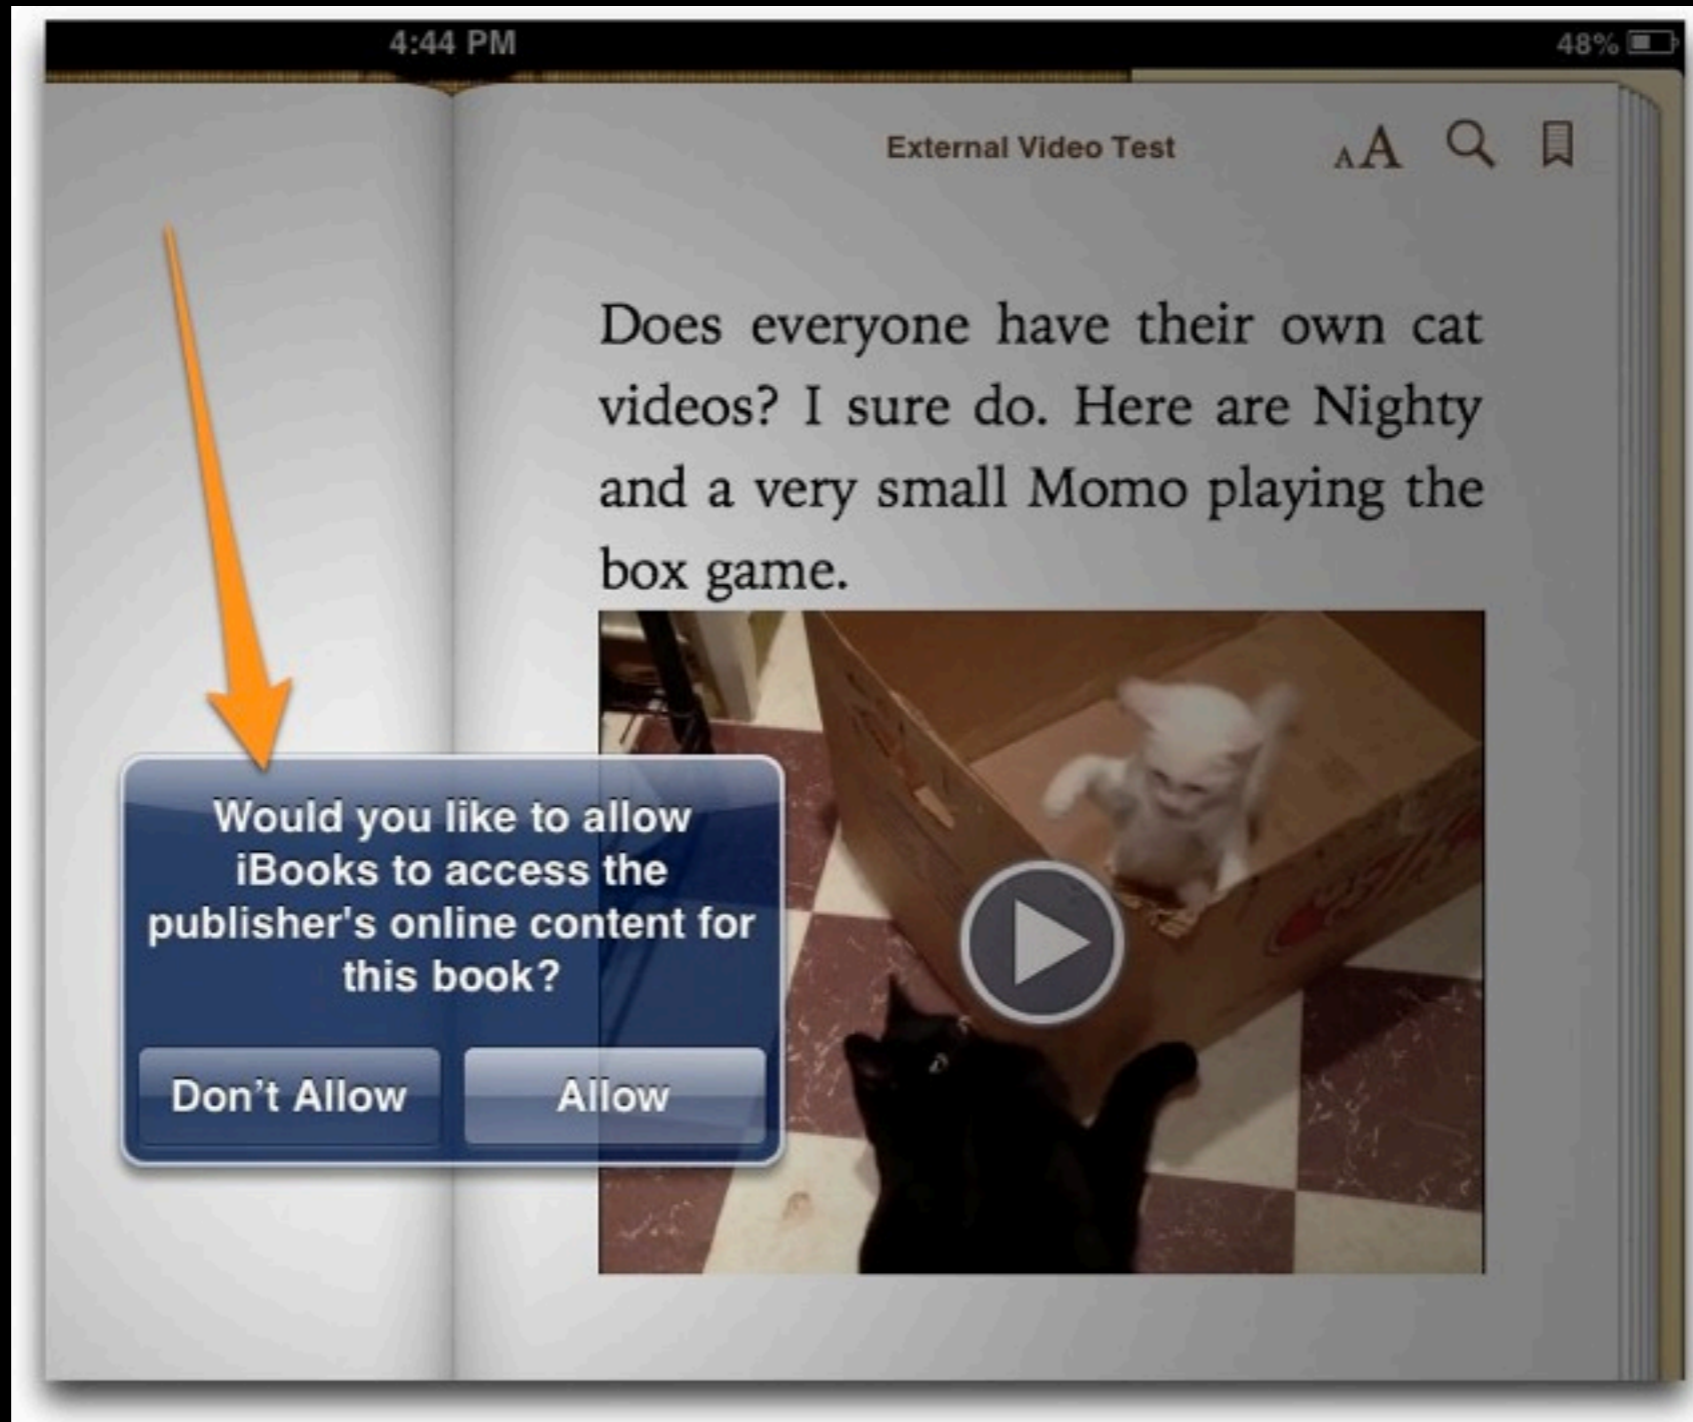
4:44 PM

48%

External Video Test

AA

Does everyone have their own cat videos? I sure do. Here are Nighty and a very small Momo playing the box game.

Would you like to allow iBooks to access the publisher's online content for this book?

Don't Allow

Allow